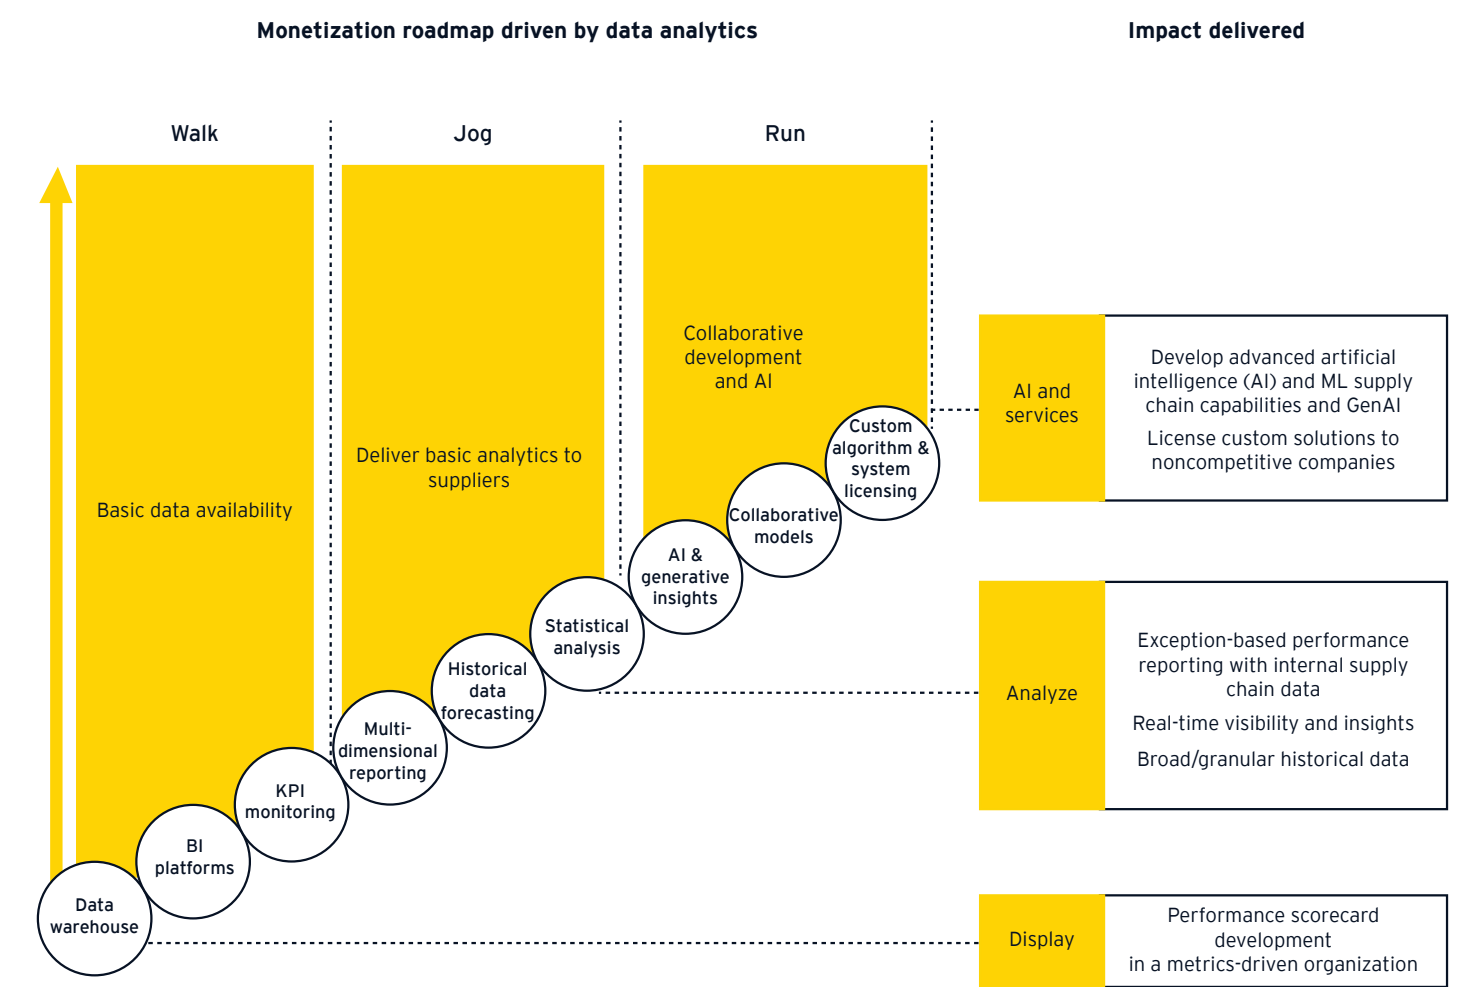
Monetization roadmap driven by data analytics

Impact delivered

Walk

Jog

Run

Basic data availability

Deliver basic analytics to suppliers

Collaborative development and AI

Data warehouse

BI platforms

KPI monitoring

Multi-dimensional reporting

Historical data forecasting

Statistical analysis

AI & generative insights

Collaborative models

Custom algorithm & system licensing

AI and services

Develop advanced artificial intelligence (AI) and ML supply chain capabilities and GenAI

License custom solutions to noncompetitive companies

Analyze

Exception-based performance reporting with internal supply chain data

Real-time visibility and insights

Broad/granular historical data

Display

Performance scorecard development in a metrics-driven organization